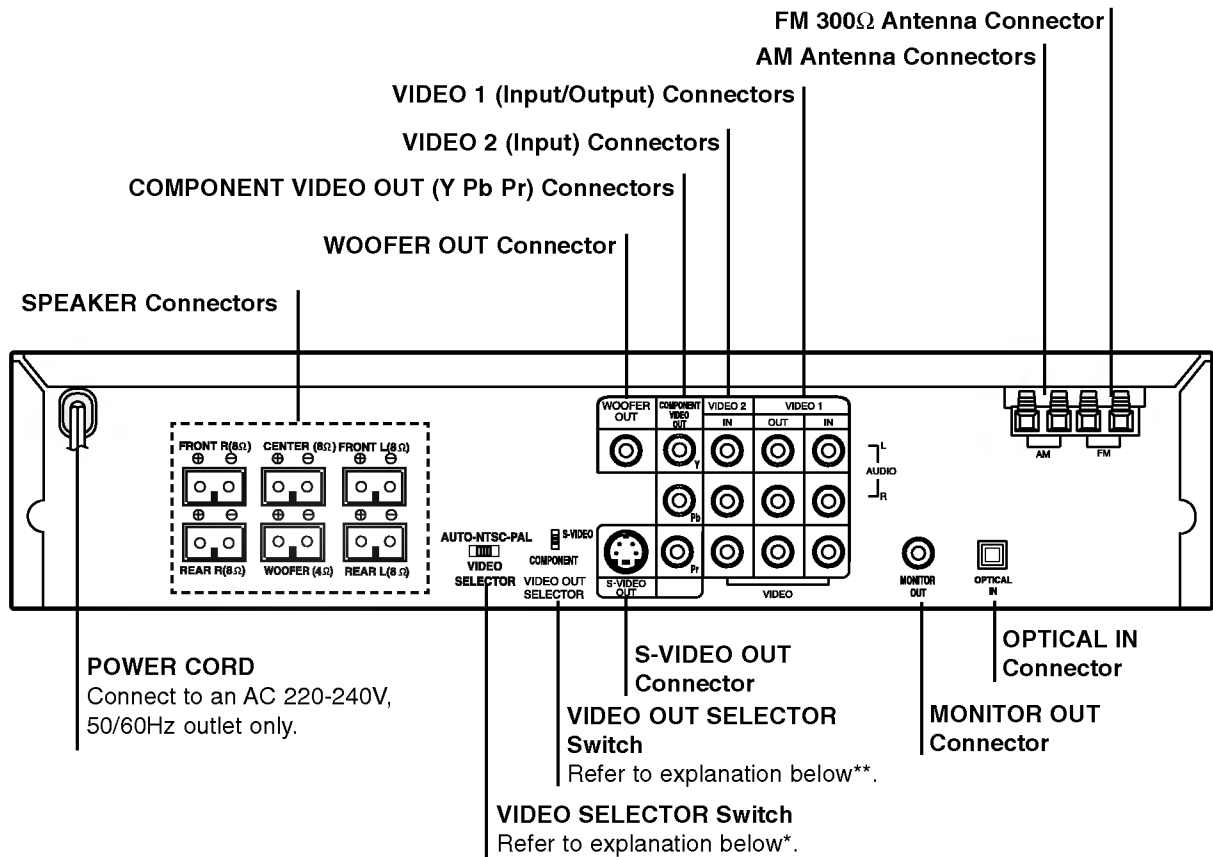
FM 300$\Omega$ Antenna Connector

AM Antenna Connectors

VIDEO 1 (Input/Output) Connectors

VIDEO 2 (Input) Connectors

COMPONENT VIDEO OUT (Y Pb Pr) Connectors

WOOFER OUT Connector

SPEAKER Connectors

FRONT R(8$\Omega$) CENTER (8$\Omega$) FRONT L(8$\Omega$)
⊕ ⊖ ⊕ ⊖ ⊕ ⊖
⊕ ⊖ ⊕ ⊖ ⊕ ⊖
REAR R(8$\Omega$) WOOFER (4$\Omega$) REAR L(8$\Omega$)

AUTO-NTSC-PAL
VIDEO
SELECTOR

S-VIDEO
COMPONENT
VIDEO OUT
SELECTOR

WOOFER OUT

COMPONENT VIDEO OUT

VIDEO 2
IN

VIDEO 1
OUT IN

Y
Pb
Pr

L
AUDIO
R

S-VIDEO OUT

VIDEO

AM FM

MONITOR OUT

OPTICAL IN

POWER CORD
Connect to an AC 220-240V, 50/60Hz outlet only.

S-VIDEO OUT Connector

VIDEO OUT SELECTOR Switch
Refer to explanation below**.

MONITOR OUT Connector

OPTICAL IN Connector

VIDEO SELECTOR Switch
Refer to explanation below*.